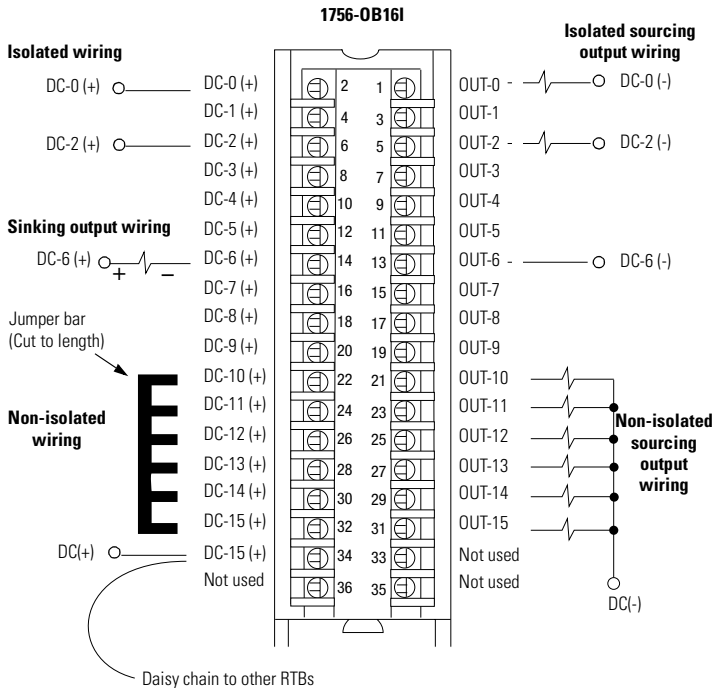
1756-OB16I

Isolated wiring

Isolated sourcing output wiring

DC-0 (+) DC-0 (+) 2 1 OUT-0 - DC-0 (-)
DC-1 (+) 4 3 OUT-1
DC-2 (+) DC-2 (+) 6 5 OUT-2 - DC-2 (-)
DC-3 (+) 8 7 OUT-3
DC-4 (+) 10 9 OUT-4

Sinking output wiring

DC-5 (+) 12 11 OUT-5
DC-6 (+) + – DC-6 (+) 14 13 OUT-6 - DC-6 (-)
DC-7 (+) 16 15 OUT-7
DC-8 (+) 18 17 OUT-8
DC-9 (+) 20 19 OUT-9

Jumper bar (Cut to length)

Non-isolated wiring

DC-10 (+) 22 21 OUT-10
DC-11 (+) 24 23 OUT-11
DC-12 (+) 26 25 OUT-12
DC-13 (+) 28 27 OUT-13
DC-14 (+) 30 29 OUT-14
DC-15 (+) 32 31 OUT-15
DC(+) DC-15 (+) 34 33 Not used
Not used 36 35 Not used

Non-isolated sourcing output wiring

DC(-)

Daisy chain to other RTBs